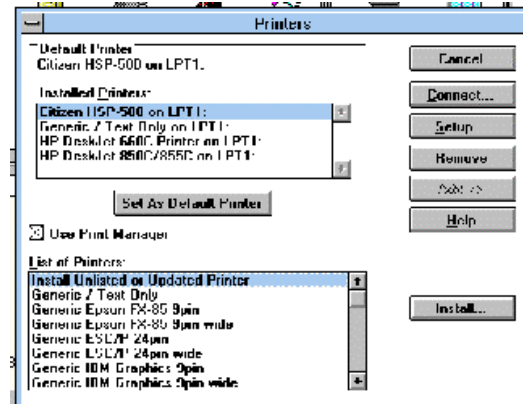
Printers

Default Printer
Citizen HSP-500 on LPT1:

Installed Printers:
Citizen HSP-500 on LPT1:
Generic / Text Only on LPT1:
HP DeskJet 660C Printer on LPT1:
HP DeskJet 850C/855C on LPT1:

Set As Default Printer

Use Print Manager

List of Printers:
Install Unlisted or Updated Printer
Generic / Text Only
Generic Epson FX-80 9pin
Generic Epson FX-80 9pin wide
Generic ESC/P 24pin
Generic ESC/P 24pin wide
Generic IBM Graphics 9pin
Generic IBM Graphics 9pin wide

Cancel
Connect...
Setup
Remove
Add >>
Help
Install...